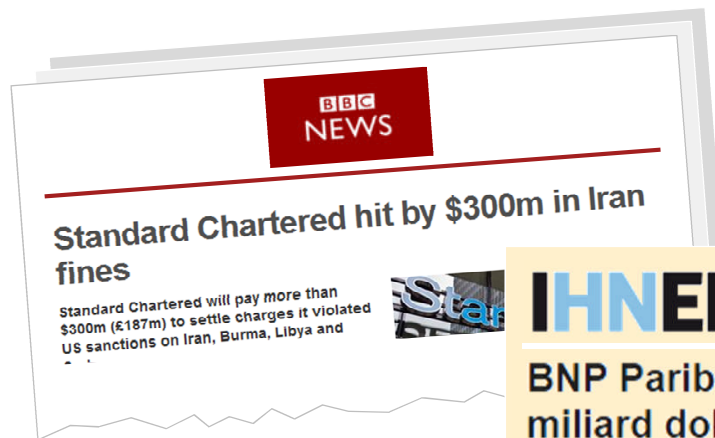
BBC NEWS

Standard Chartered hit by $300m in Iran fines

Standard Chartered will pay more than $300m (£187m) to settle charges it violated US sanctions on Iran, Burma, Libya and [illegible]

Stan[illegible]

IHNE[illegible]

BNP Parib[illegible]
miliard dol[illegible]